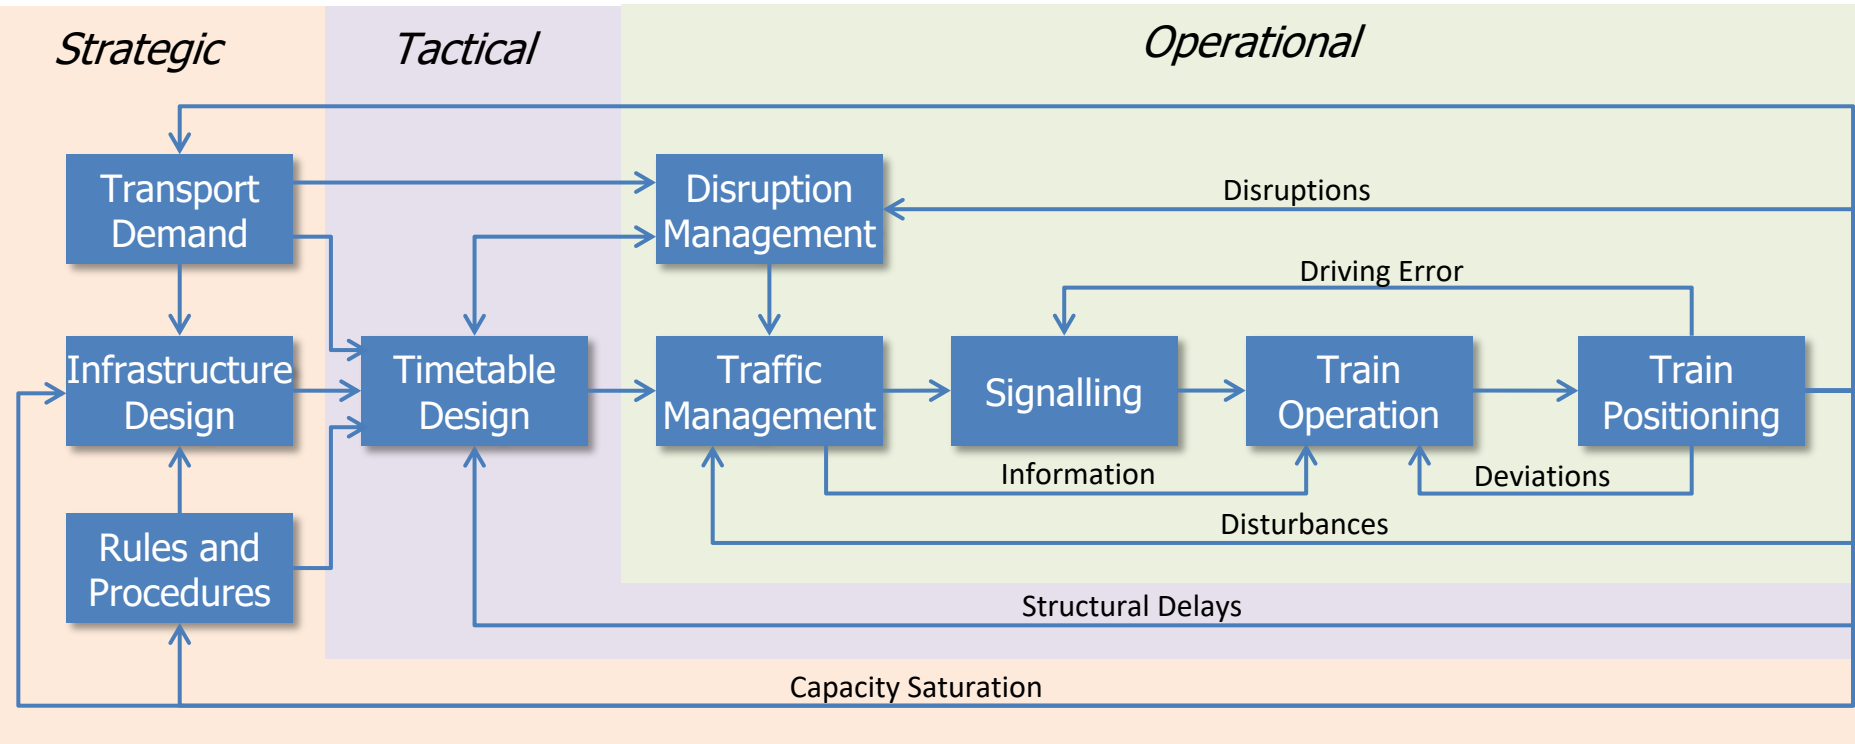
Strategic

Tactical

Operational

Transport Demand

Disruption Management

Disruptions

Driving Error

Infrastructure Design

Timetable Design

Traffic Management

Signalling

Train Operation

Train Positioning

Information

Deviations

Disturbances

Rules and Procedures

Structural Delays

Capacity Saturation